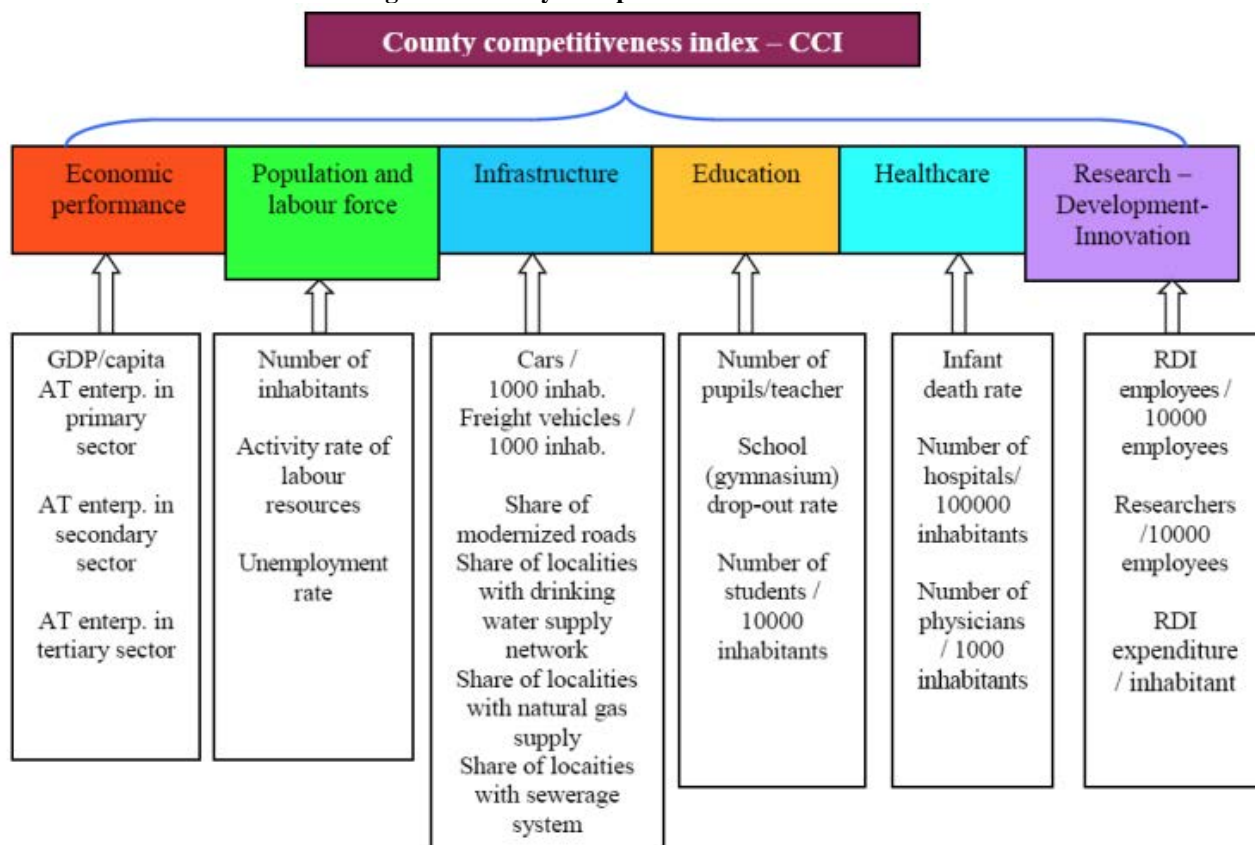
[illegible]

County competitiveness index – CCI

Economic performance

Population and labour force

Infrastructure

Education

Healthcare

Research – Development-Innovation

GDP/capita
AT enterp. in primary sector

AT enterp. in secondary sector

AT enterp. in tertiary sector

Number of inhabitants

Activity rate of labour resources

Unemployment rate

Cars / 1000 inhab.
Freight vehicles / 1000 inhab.

Share of modernized roads
Share of localities with drinking water supply network
Share of localities with natural gas supply
Share of locaities with sewerage system

Number of pupils/teacher

School (gymnasium) drop-out rate

Number of students / 10000 inhabitants

Infant death rate

Number of hospitals/ 100000 inhabitants

Number of physicians / 1000 inhabitants

RDI employees / 10000 employees

Researchers /10000 employees

RDI expenditure / inhabitant